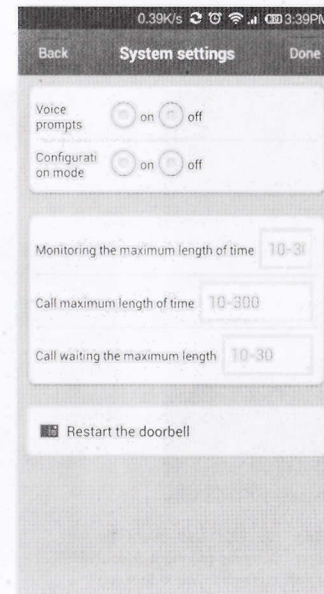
0.39K/s 3:39PM

Back System settings Done

Voice prompts on off

Configuration mode on off

Monitoring the maximum length of time 10-3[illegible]

Call maximum length of time 10-300

Call waiting the maximum length 10-30

Restart the doorbell